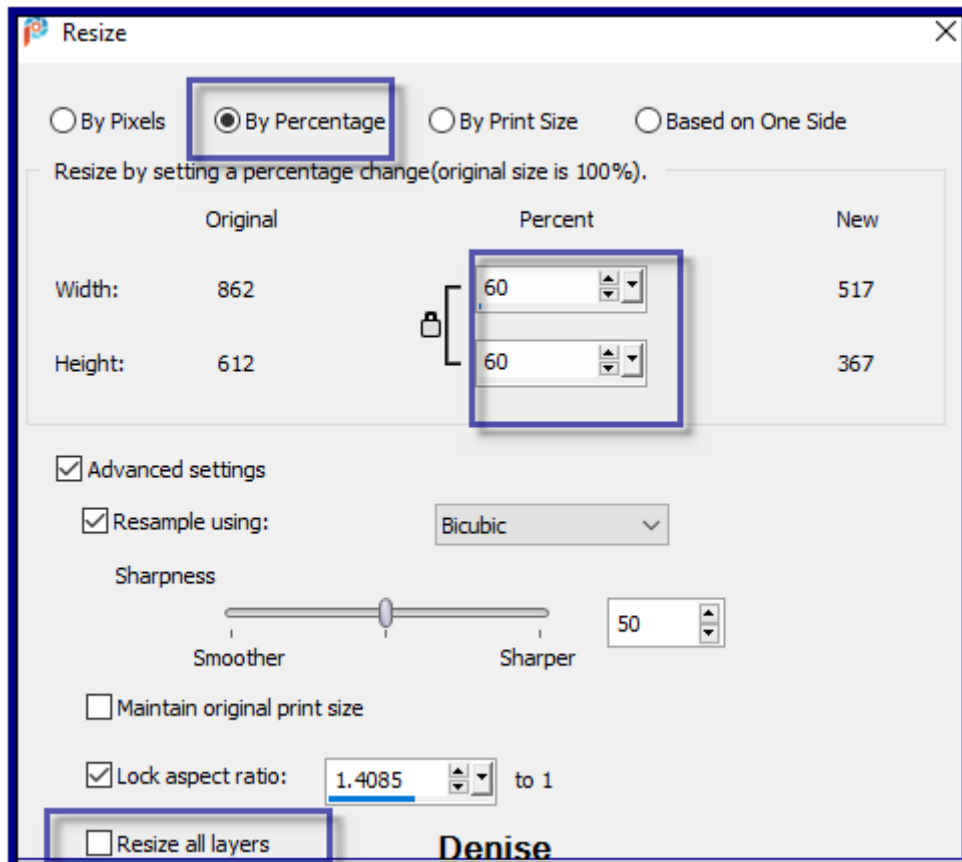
Resize

By Pixels
By Percentage
By Print Size
Based on One Side

Resize by setting a percentage change(original size is 100%).

| | Original | Percent | New |
|---|---|---|---|
| Width: | 862 | 60 | 517 |
| Height: | 612 | 60 | 367 |

Advanced settings

Resample using: Bicubic

Sharpness

50

Smoother Sharper

Maintain original print size

Lock aspect ratio: 1.4085 to 1

Resize all layers

Denise